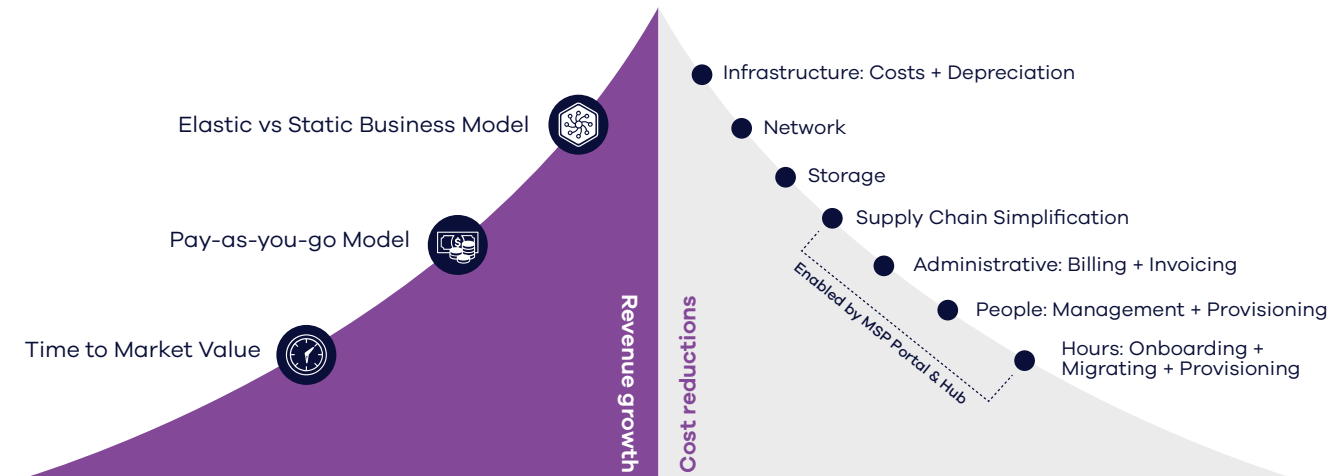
Elastic vs Static Business Model

Pay-as-you-go Model

Time to Market Value

Revenue growth

Cost reductions

Infrastructure: Costs + Depreciation

Network

Storage

Supply Chain Simplification

Administrative: Billing + Invoicing

People: Management + Provisioning

Hours: Onboarding + Migrating + Provisioning

Enabled by MSP Portal & Hub